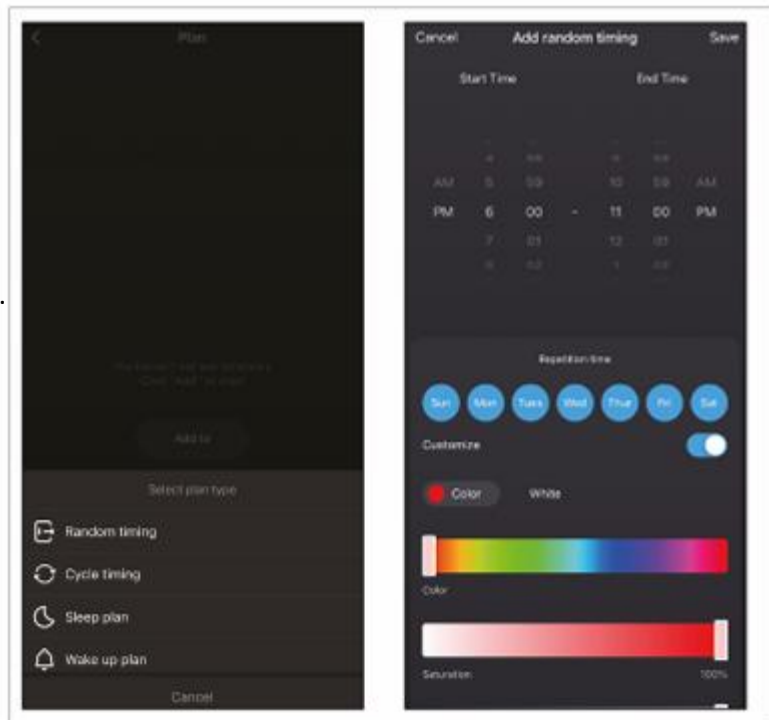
Plan

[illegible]

Add to

Select plan type

Random timing

Cycle timing

Sleep plan

Wake up plan

Cancel

Cancel Add random timing Save

Start Time End Time

| | | | | | | |
|---|---|---|---|---|---|---|
| AM | 5 | 59 | | 10 | 59 | AM |
| PM | 6 | 00 | - | 11 | 00 | PM |
| | 7 | 01 | | 12 | 01 | |

Repetition time

Sun Mon Tues Wed Thur Fri Sat

Customize

Color White

Color

Saturation 100%